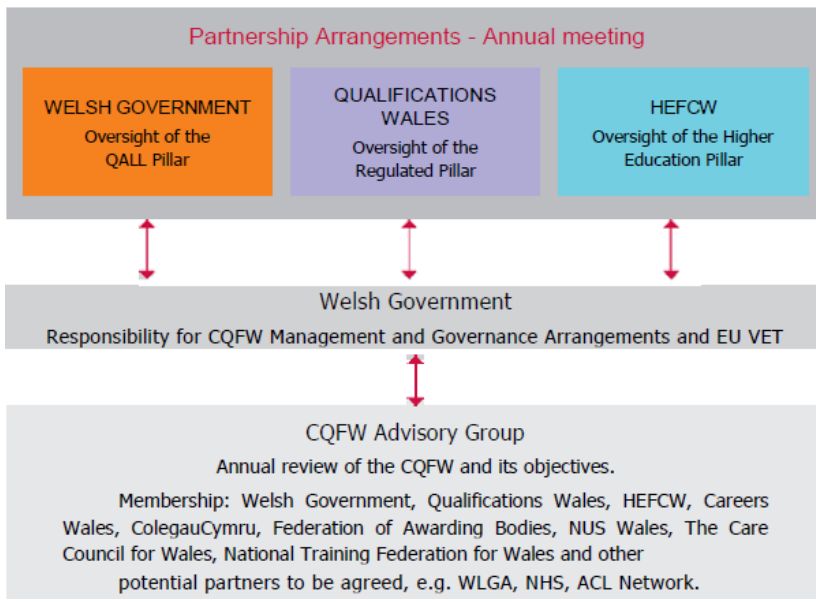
Partnership Arrangements - Annual meeting

WELSH GOVERNMENT
Oversight of the QALL Pillar

QUALIFICATIONS WALES
Oversight of the Regulated Pillar

HEFCW
Oversight of the Higher Education Pillar

Welsh Government

Responsibility for CQFW Management and Governance Arrangements and EU VET

CQFW Advisory Group

Annual review of the CQFW and its objectives.

Membership: Welsh Government, Qualifications Wales, HEFCW, Careers Wales, ColegauCymru, Federation of Awarding Bodies, NUS Wales, The Care Council for Wales, National Training Federation for Wales and other potential partners to be agreed, e.g. WLGA, NHS, ACL Network.